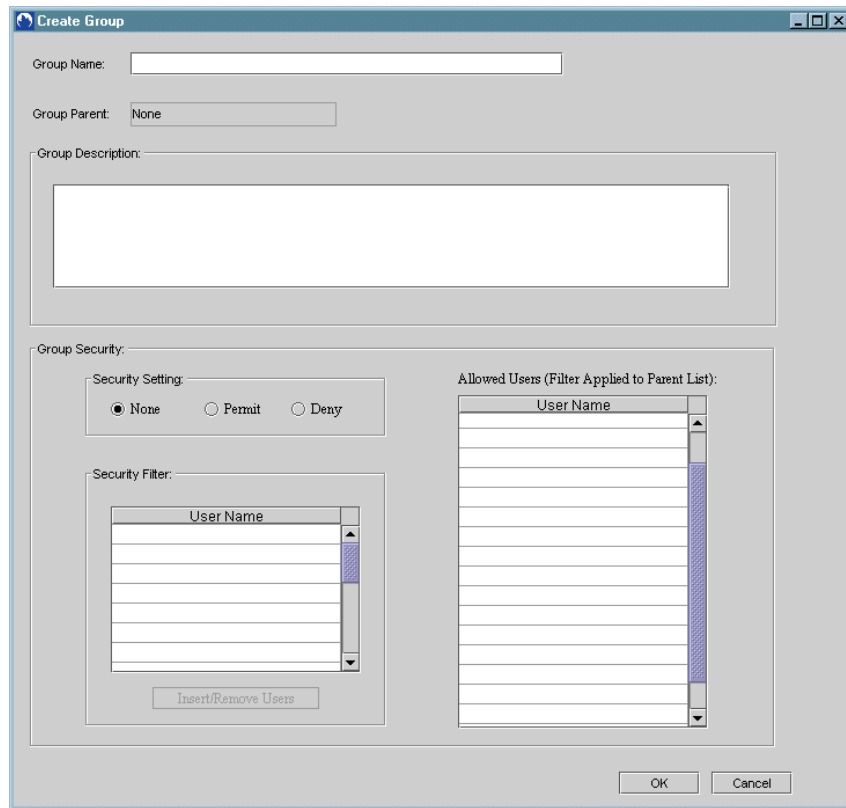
Create Group

Group Name:

Group Parent: None

Group Description:

Group Security:

Security Setting:

None Permit Deny

Security Filter:

| User Name |
|---|

Insert/Remove Users

Allowed Users (Filter Applied to Parent List):

| User Name |
|---|

OK Cancel